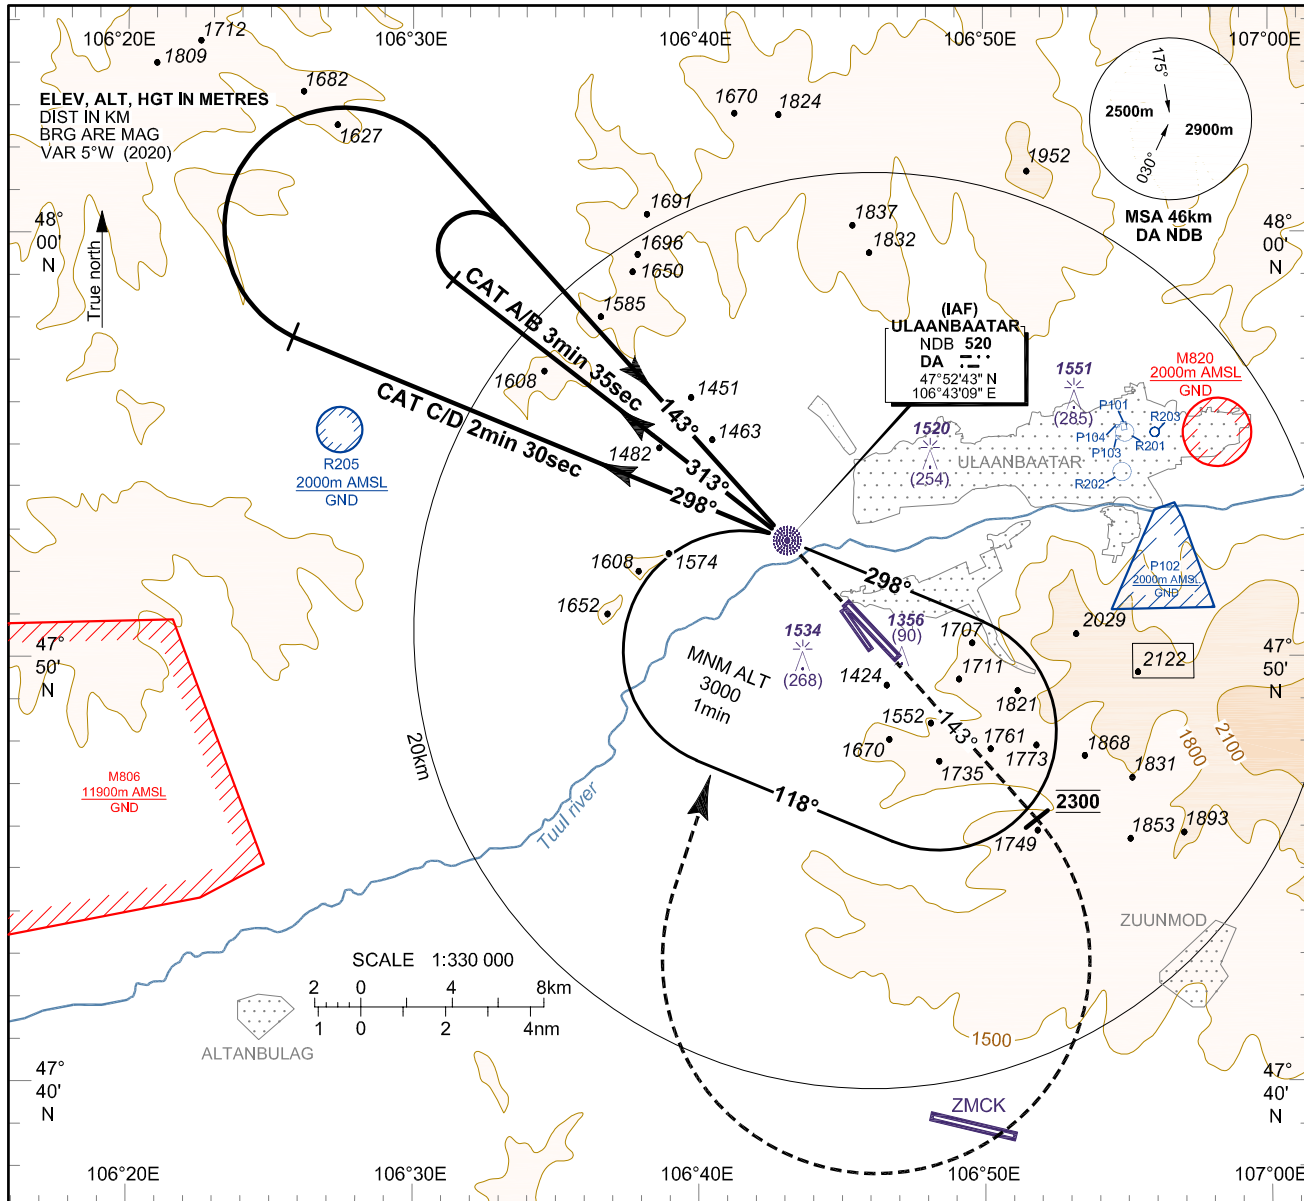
106°20E 1712 1809 106°30E 106°40E 106°50E 107°00E

ELEV, ALT, HGT IN METRES
DIST IN KM
BRG ARE MAG
VAR 5°W (2020)

1682 1627 1670 1824 1952

175° 2500m 2900m 030°

MSA 46km
DA NDB

48° 00' N

True north

1691 1837 1696 1832 1650 1585

CAT A/B 3min 35sec

CAT C/D 2min 30sec

(IAF)
ULAANBAATAR
NDB 520
DA
47°52'43" N
106°43'09" E

1551 (285) M820 2000m AMSL GND

P101 P104 P103 R203 R201 R202

1520 (254) ULAANBAATAR

1608 1451 143° 1463 1482 313° 298°

R205
2000m AMSL
GND

P102
2000m AMSL
GND

1608 1574 1652 298°

1534 (268) 1356 (90) 1707 2029 2122

47° 50' N

MNM ALT 3000 1min

1711 1424 1821 1552 143° 1761 1670 1773 1868 1735 1831 1800 2100

20km

M806
11900m AMSL
GND

Tuul river

118° 2300 1853 1893 1749

ZUUNMOD

SCALE 1:330 000
2 0 4 8km
1 0 2 4nm

ALTANBULAG

1500

47° 40' N

ZMCK

106°20E 106°30E 106°40E 106°50E 107°00E